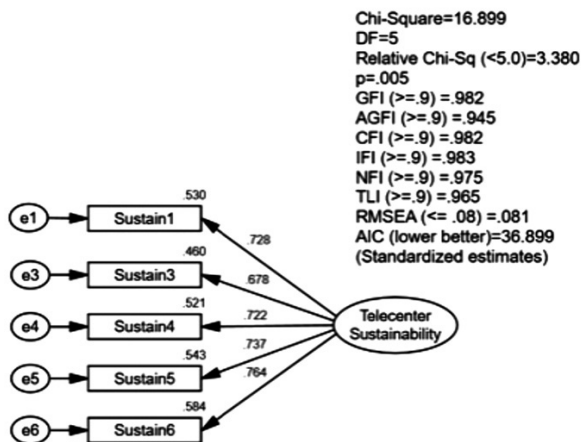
Chi-Square=16.899
DF=5
Relative Chi-Sq (<5.0)=3.380
p=.005
GFI (>=.9) =.982
AGFI (>=.9) =.945
CFI (>=.9) =.982
IFI (>=.9) =.983
NFI (>=.9) =.975
TLI (>=.9) =.965
RMSEA (<= .08) =.081
AIC (lower better)=36.899
(Standardized estimates)

.530
e1
Sustain1
.728
.460
e3
Sustain3
.678
.521
e4
Sustain4
.722
Telecenter Sustainability
.543
e5
Sustain5
.737
.764
.584
e6
Sustain6